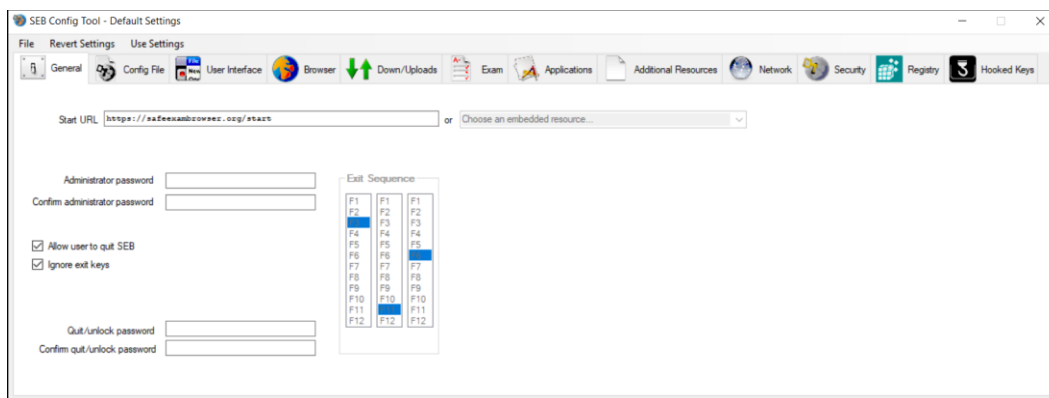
SEB Config Tool - Default Settings

File Revert Settings Use Settings

General Config File User Interface Browser Down/Uploads Exam Applications Additional Resources Network Security Registry Hooked Keys

Start URL https://safeexambrowser.org/start or Choose an embedded resource...

Administrator password
Confirm administrator password

Exit Sequence

| F1 | F1 | F1 |
|---|---|---|
| F2 | F2 | F2 |
| F3 | F3 | F3 |
| F4 | F4 | F4 |
| F5 | F5 | F5 |
| F6 | F6 | F6 |
| F7 | F7 | F7 |
| F8 | F8 | F8 |
| F9 | F9 | F9 |
| F10 | F10 | F10 |
| F11 | F11 | F11 |
| F12 | F12 | F12 |

Allow user to quit SEB
Ignore exit keys

Quit/unlock password
Confirm quit/unlock password